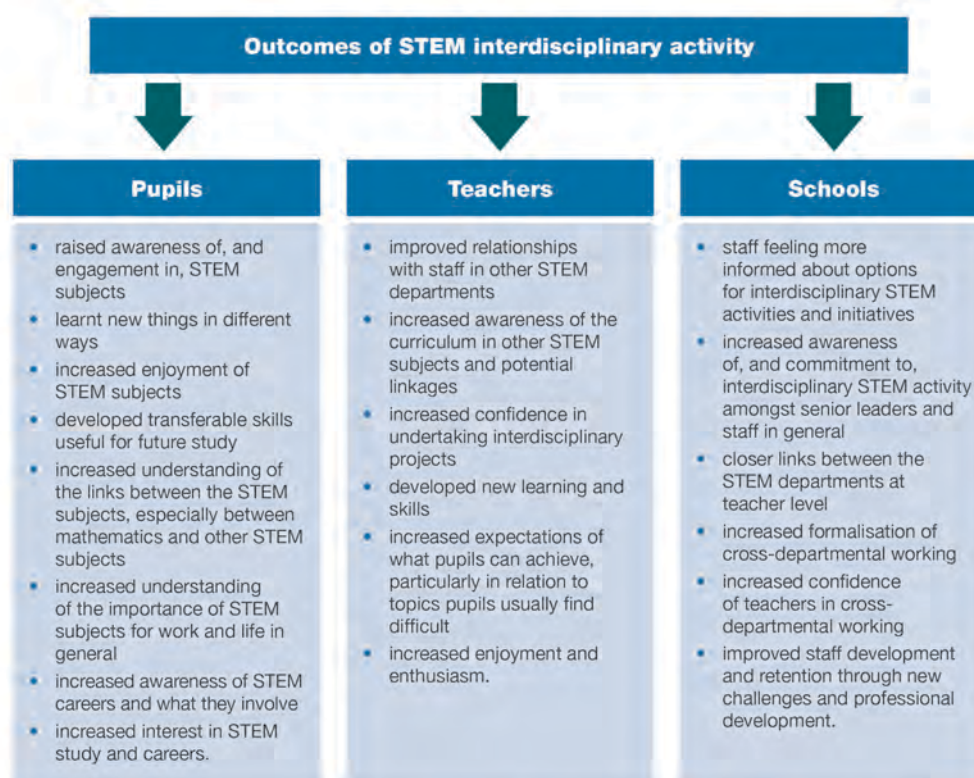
Outcomes of STEM interdisciplinary activity

Pupils

- raised awareness of, and engagement in, STEM subjects
- learnt new things in different ways
- increased enjoyment of STEM subjects
- developed transferable skills useful for future study
- increased understanding of the links between the STEM subjects, especially between mathematics and other STEM subjects
- increased understanding of the importance of STEM subjects for work and life in general
- increased awareness of STEM careers and what they involve
- increased interest in STEM study and careers.

Teachers

- improved relationships with staff in other STEM departments
- increased awareness of the curriculum in other STEM subjects and potential linkages
- increased confidence in undertaking interdisciplinary projects
- developed new learning and skills
- increased expectations of what pupils can achieve, particularly in relation to topics pupils usually find difficult
- increased enjoyment and enthusiasm.

Schools

- staff feeling more informed about options for interdisciplinary STEM activities and initiatives
- increased awareness of, and commitment to, interdisciplinary STEM activity amongst senior leaders and staff in general
- closer links between the STEM departments at teacher level
- increased formalisation of cross-departmental working
- increased confidence of teachers in cross-departmental working
- improved staff development and retention through new challenges and professional development.